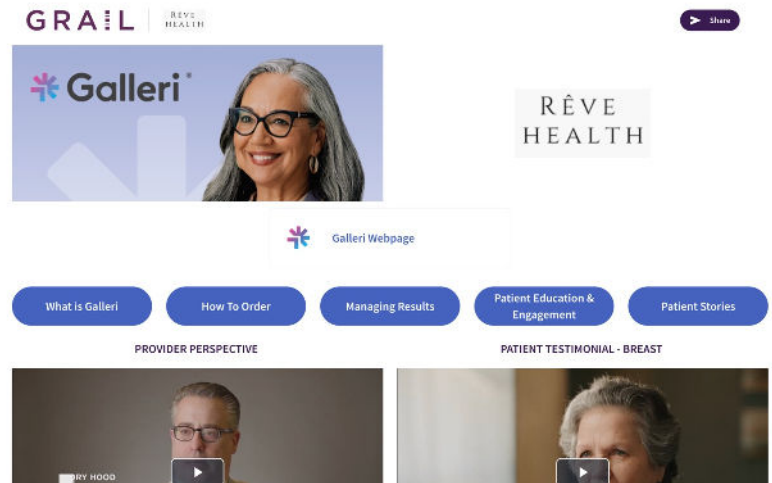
GRAIL | RÊVE HEALTH

Share

Galleri®

RÊVE HEALTH

Galleri Webpage

What is Galleri

How To Order

Managing Results

Patient Education & Engagement

Patient Stories

PROVIDER PERSPECTIVE

PATIENT TESTIMONIAL - BREAST

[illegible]RY HOOD